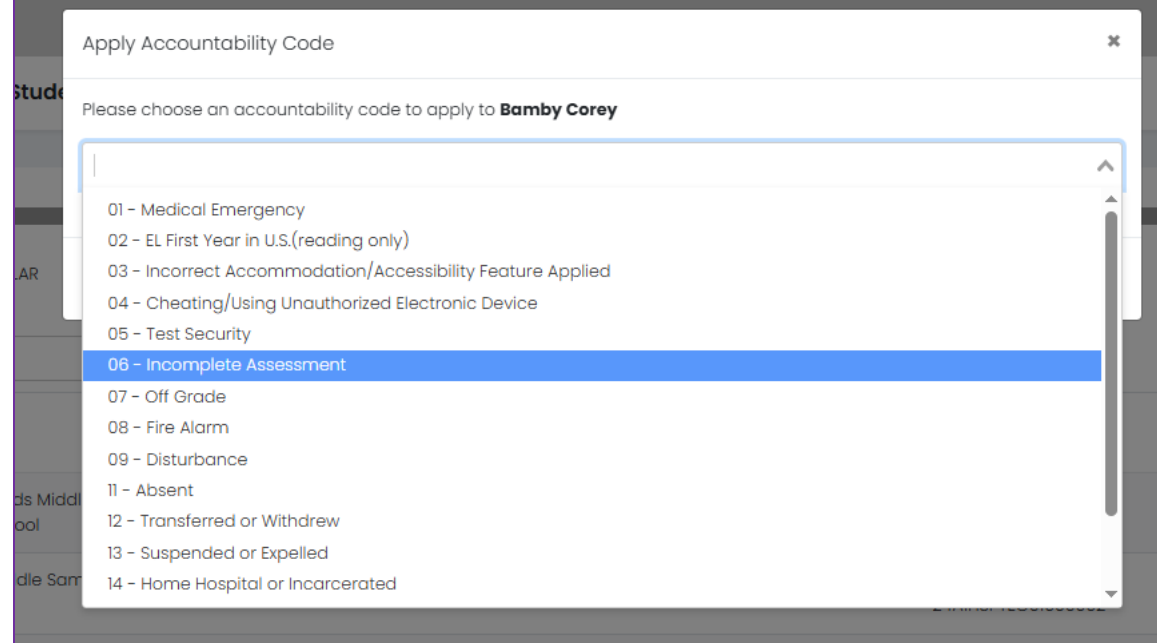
Apply Accountability Code

×

Stude

Please choose an accountability code to apply to **Bamby Corey**

LAR

01 - Medical Emergency
02 - EL First Year in U.S.(reading only)
03 - Incorrect Accommodation/Accessibility Feature Applied
04 - Cheating/Using Unauthorized Electronic Device
05 - Test Security
06 - Incomplete Assessment
07 - Off Grade
08 - Fire Alarm
09 - Disturbance
11 - Absent
12 - Transferred or Withdrew
13 - Suspended or Expelled
14 - Home Hospital or Incarcerated

ds Middl
ool

dle Sam

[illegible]